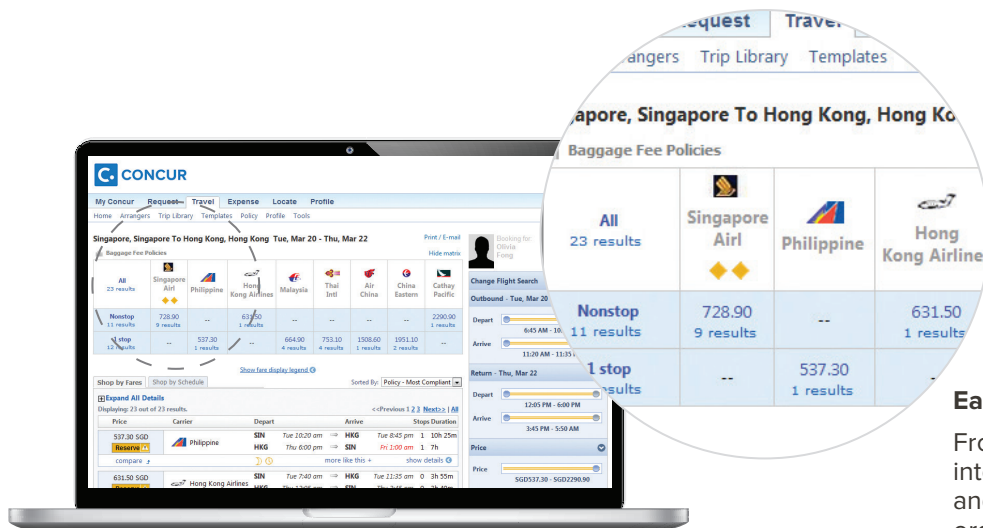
Request Travel
Arrangers Trip Library Templates
Singapore, Singapore To Hong Kong, Hong Ko
Baggage Fee Policies

| All 23 results | Singapore Airl | Philippine | Hong Kong Airline |
|---|---|---|---|
| Nonstop 11 results | 728.90 9 results | -- | 631.50 1 results |
| 1 stop results | -- | 537.30 1 results | |

Ea
Fro
int
and
ar

CONCUR
My Concur Request Travel Expense Locate Profile
Home Arrangers Trip Library Templates Policy Profile Tools
Singapore, Singapore To Hong Kong, Hong Kong Tue, Mar 20 - Thu, Mar 22
Print / E-mail
Baggage Fee Policies
Hide matrix
Booking for: Olivia Fong

| All 23 results | Singapore Airl | Philippine | Hong Kong Airlines | Malaysia | Thai Intl | Air China | China Eastern | Cathay Pacific |
|---|---|---|---|---|---|---|---|---|
| Nonstop 11 results | 728.90 9 results | -- | 631.50 1 results | -- | -- | -- | -- | 2290.90 1 results |
| 1 stop 12 results | -- | 537.30 1 results | -- | 664.90 4 results | 753.10 4 results | 1508.60 1 results | 1951.10 2 results | -- |

Show fare display legend
Shop by Fares Shop by Schedule
Sorted By: Policy - Most Compliant
Expand All Details
Displaying: 23 out of 23 results.
<<Previous 1 2 3 Next>> | All

| Price | Carrier | Depart | | Arrive | | Stops | Duration |
|---|---|---|---|---|---|---|---|
| 537.30 SGD Reserve | Philippine | SIN | Tue 10:20 am | HKG | Tue 8:45 pm | 1 | 10h 25m |
| | | HKG | Thu 6:00 pm | SIN | Fri 1:00 am | 1 | 7h |
| compare | | | more like this + | | show details | | |
| 631.50 SGD | Hong Kong Airlines | SIN | Tue 7:40 am | HKG | Tue 11:35 am | 0 | 3h 55m |

Change Flight Search
Outbound - Tue, Mar 20
Depart
6:45 AM - 11:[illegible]
Arrive
11:20 AM - 11:35 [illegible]
Return - Thu, Mar 22
Depart
12:05 PM - 6:00 PM
Arrive
3:45 PM - 5:50 AM
Price
Price
SGD537.30 - SGD2290.90